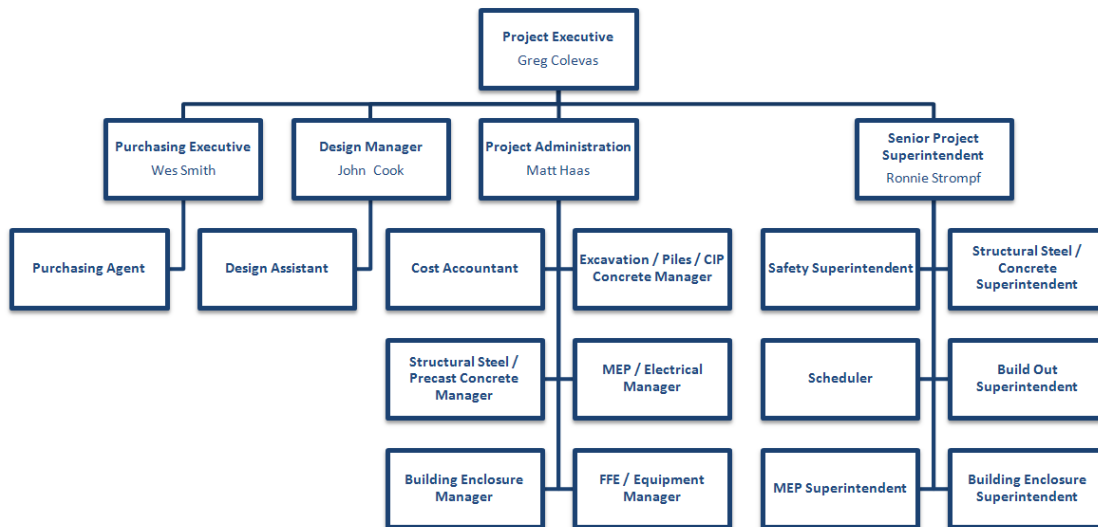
Project Executive
Greg Colevas

Purchasing Executive
Wes Smith

Design Manager
John Cook

Project Administration
Matt Haas

Senior Project Superintendent
Ronnie Strompf

Purchasing Agent

Design Assistant

Cost Accountant

Excavation / Piles / CIP Concrete Manager

Safety Superintendent

Structural Steel / Concrete Superintendent

Structural Steel / Precast Concrete Manager

MEP / Electrical Manager

Scheduler

Build Out Superintendent

Building Enclosure Manager

FFE / Equipment Manager

MEP Superintendent

Building Enclosure Superintendent